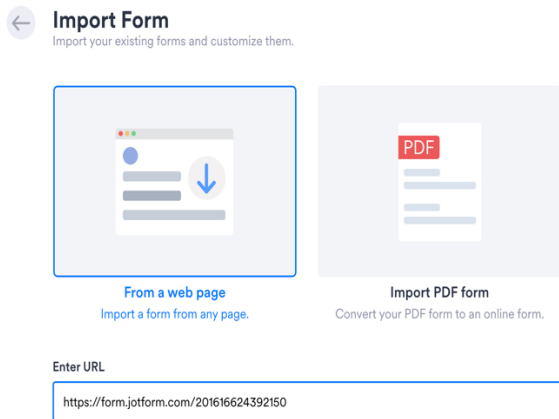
Import Form
Import your existing forms and customize them.

PDF

From a web page
Import a form from any page.

Import PDF form
Convert your PDF form to an online form.

Enter URL
https://form.jotform.com/201616624392150